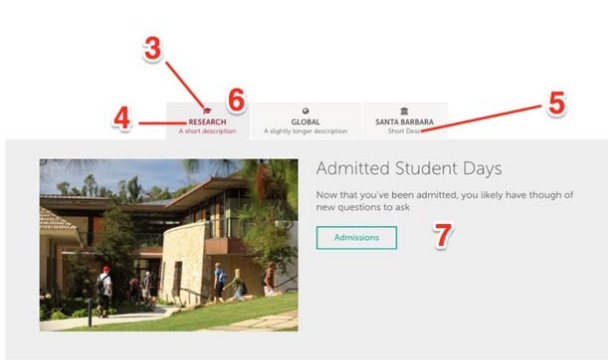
3

4

RESEARCH
A short description

6

GLOBAL
A slightly longer description

SANTA BARBARA
Short Desc

5

Admitted Student Days

Now that you've been admitted, you likely have though of new questions to ask

Admissions

7